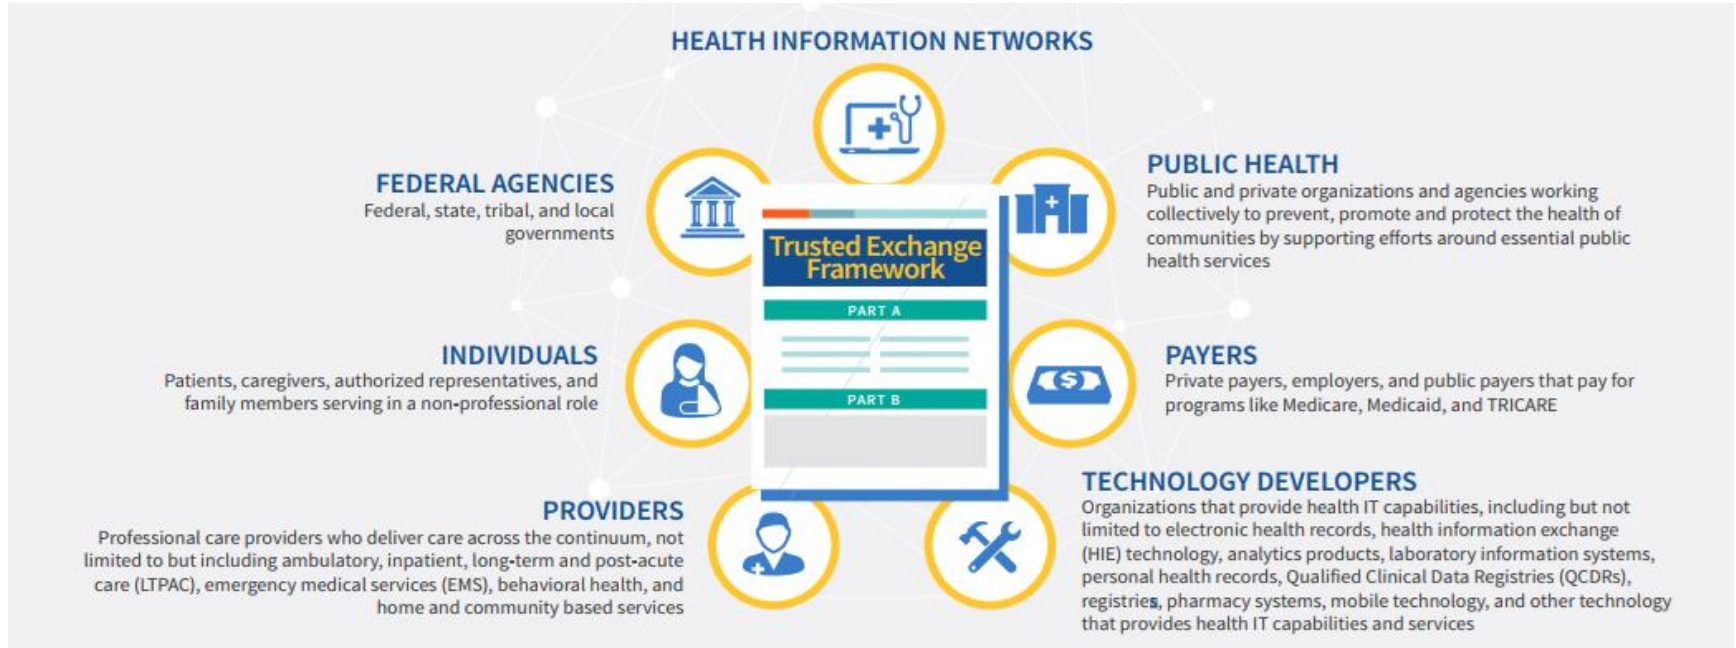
HEALTH INFORMATION NETWORKS

FEDERAL AGENCIES
Federal, state, tribal, and local governments

Trusted Exchange Framework

PART A

PART B

PUBLIC HEALTH
Public and private organizations and agencies working collectively to prevent, promote and protect the health of communities by supporting efforts around essential public health services

INDIVIDUALS
Patients, caregivers, authorized representatives, and family members serving in a non-professional role

PAYERS
Private payers, employers, and public payers that pay for programs like Medicare, Medicaid, and TRICARE

PROVIDERS
Professional care providers who deliver care across the continuum, not limited to but including ambulatory, inpatient, long-term and post-acute care (LTPAC), emergency medical services (EMS), behavioral health, and home and community based services

TECHNOLOGY DEVELOPERS
Organizations that provide health IT capabilities, including but not limited to electronic health records, health information exchange (HIE) technology, analytics products, laboratory information systems, personal health records, Qualified Clinical Data Registries (QCDRs), registries, pharmacy systems, mobile technology, and other technology that provides health IT capabilities and services